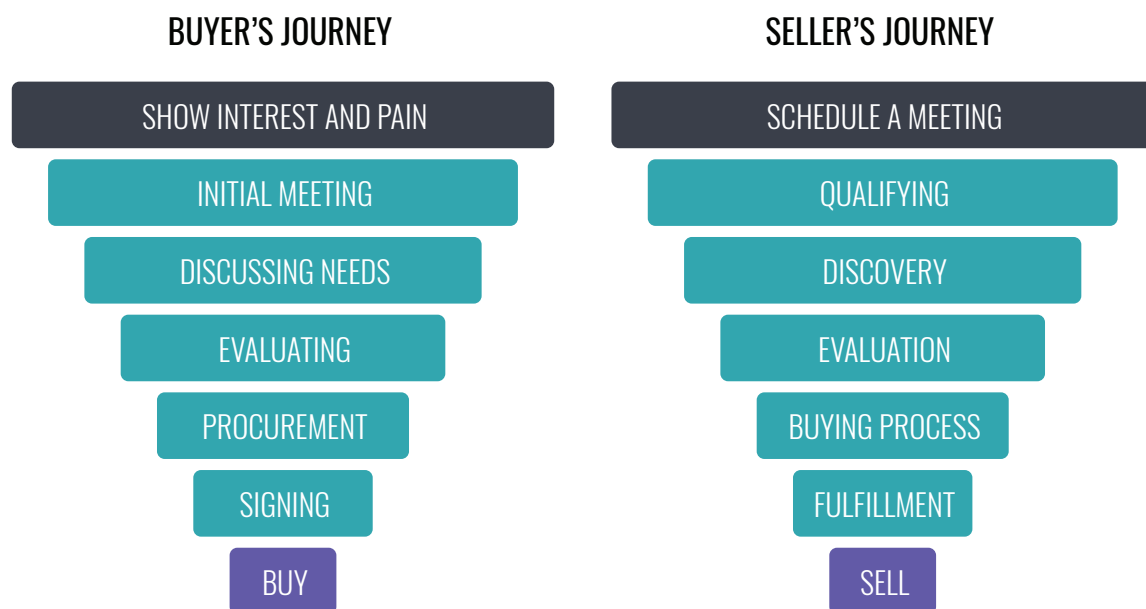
BUYER'S JOURNEY

SHOW INTEREST AND PAIN

INITIAL MEETING

DISCUSSING NEEDS

EVALUATING

PROCUREMENT

SIGNING

BUY

SELLER'S JOURNEY

SCHEDULE A MEETING

QUALIFYING

DISCOVERY

EVALUATION

BUYING PROCESS

FULFILLMENT

SELL